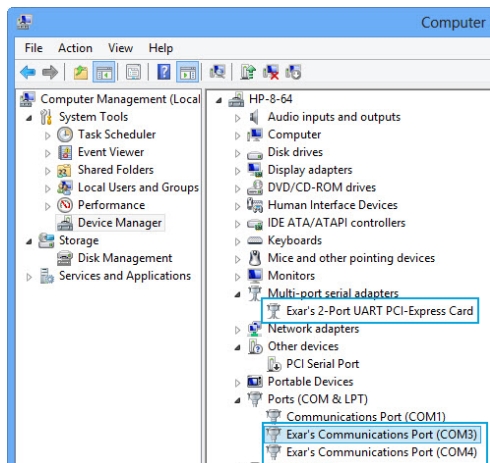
Computer

File Action View Help

Computer Management (Local
System Tools
Task Scheduler
Event Viewer
Shared Folders
Local Users and Groups
Performance
Device Manager
Storage
Disk Management
Services and Applications

HP-8-64
Audio inputs and outputs
Computer
Disk drives
Display adapters
DVD/CD-ROM drives
Human Interface Devices
IDE ATA/ATAPI controllers
Keyboards
Mice and other pointing devices
Monitors
Multi-port serial adapters
Exar's 2-Port UART PCI-Express Card
Network adapters
Other devices
PCI Serial Port
Portable Devices
Ports (COM & LPT)
Communications Port (COM1)
Exar's Communications Port (COM3)
Exar's Communications Port (COM4)